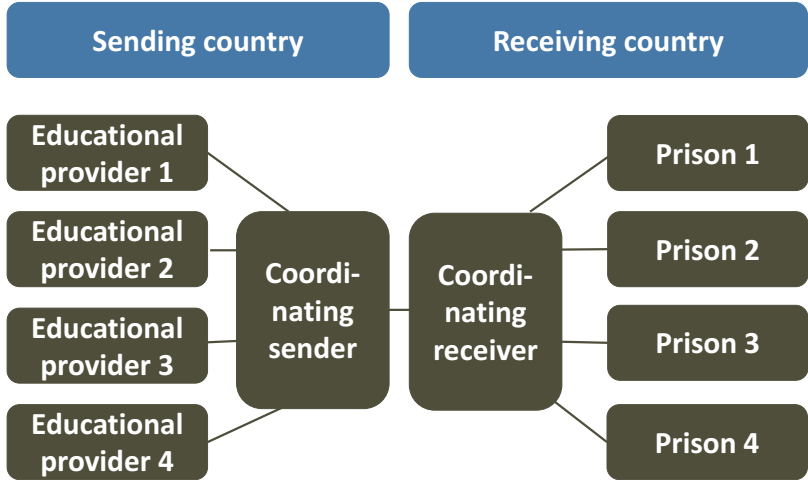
Sending country

Receiving country

Educational provider 1

Educational provider 2

Educational provider 3

Educational provider 4

Coordi-nating sender

Coordi-nating receiver

Prison 1

Prison 2

Prison 3

Prison 4